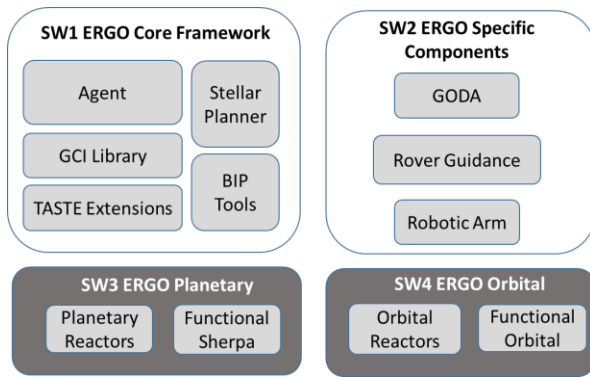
SW1 ERGO Core Framework

Agent

Stellar Planner

GCI Library

BIP Tools

TASTE Extensions

SW2 ERGO Specific Components

GODA

Rover Guidance

Robotic Arm

SW3 ERGO Planetary

Planetary Reactors

Functional Sherpa

SW4 ERGO Orbital

Orbital Reactors

Functional Orbital